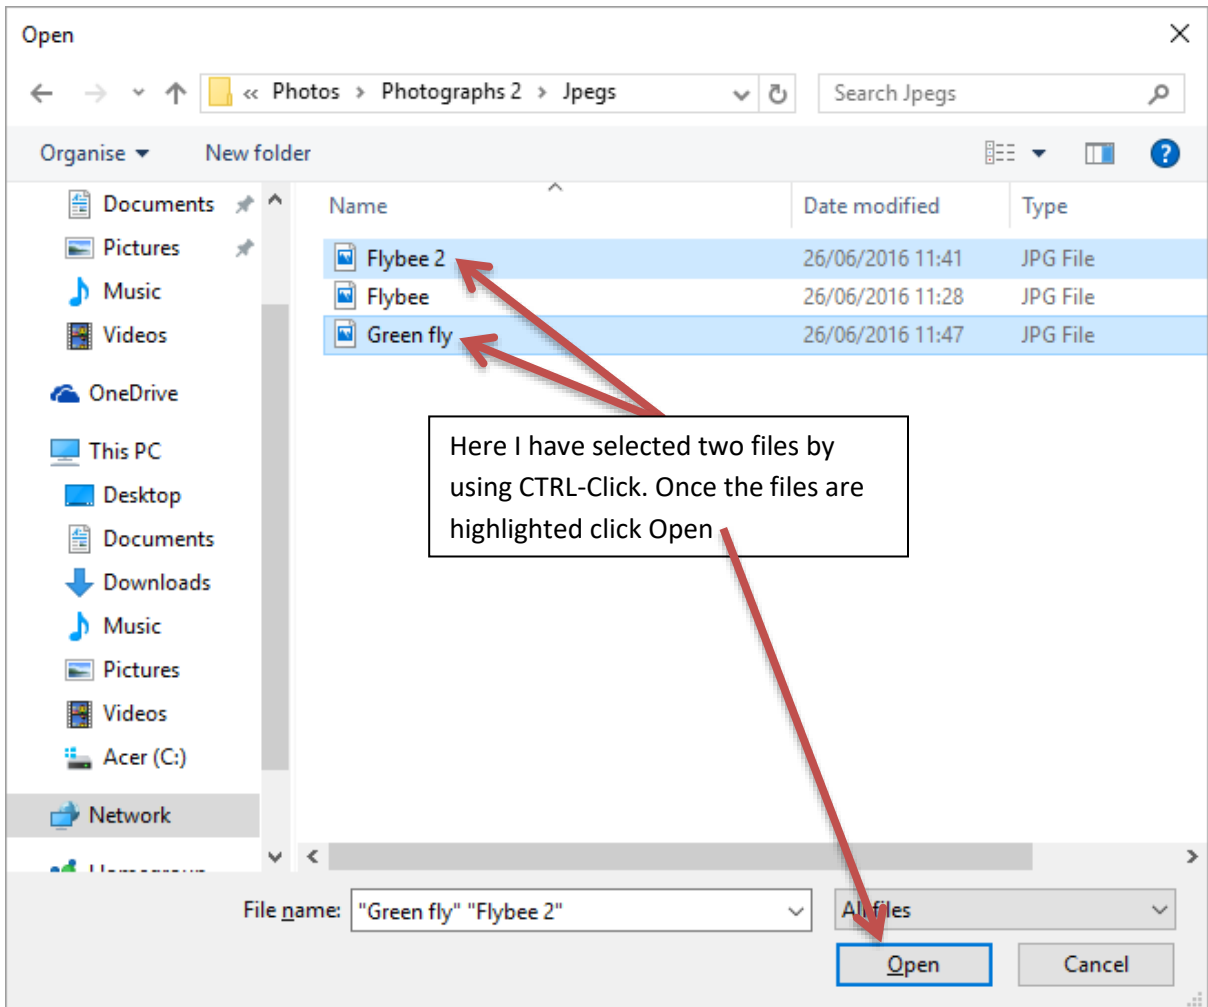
Open

« Photos › Photographs 2 › Jpegs

Search Jpegs

Organise ▾ New folder

Documents
Pictures
Music
Videos
OneDrive
This PC
Desktop
Documents
Downloads
Music
Pictures
Videos
Acer (C:)
Network
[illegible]

| Name | Date modified | Type |
|---|---|---|
| Flybee 2 | 26/06/2016 11:41 | JPG File |
| Flybee | 26/06/2016 11:28 | JPG File |
| Green fly | 26/06/2016 11:47 | JPG File |

Here I have selected two files by using CTRL-Click. Once the files are highlighted click Open

File name: "Green fly" "Flybee 2"

Al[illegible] files

Open

Cancel